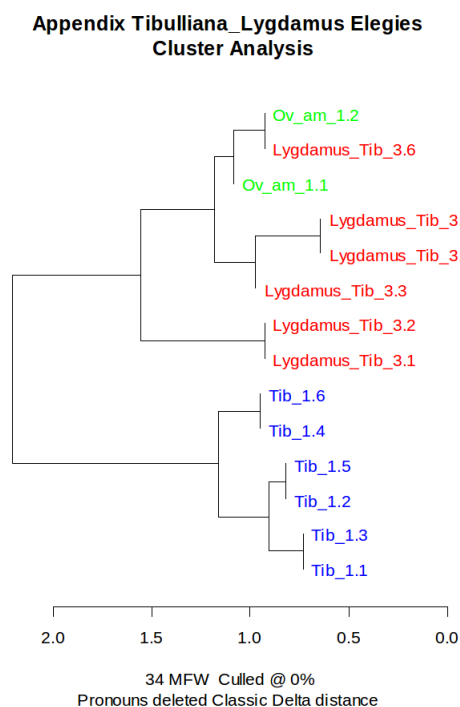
Appendix Tibulliana_Lygdamus Elegies
Cluster Analysis

Ov_am_1.2
Lygdamus_Tib_3.6
Ov_am_1.1
Lygdamus_Tib_3
Lygdamus_Tib_3
Lygdamus_Tib_3.3
Lygdamus_Tib_3.2
Lygdamus_Tib_3.1
Tib_1.6
Tib_1.4
Tib_1.5
Tib_1.2
Tib_1.3
Tib_1.1

2.0 1.5 1.0 0.5 0.0

34 MFW Culled @ 0%
Pronouns deleted Classic Delta distance